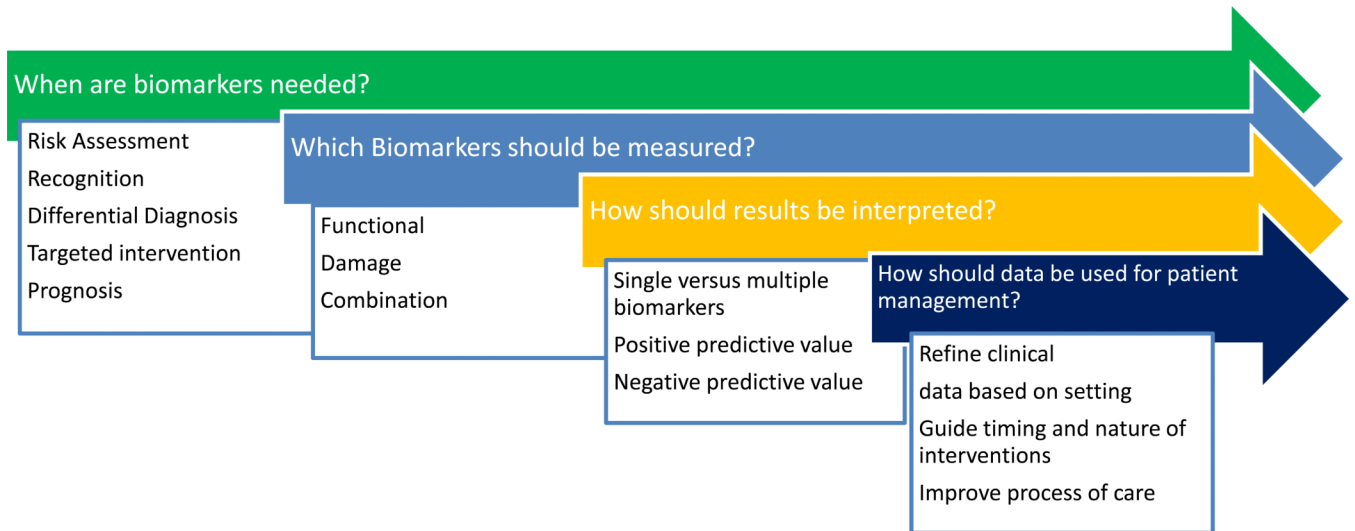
When are biomarkers needed?

Risk Assessment
Recognition
Differential Diagnosis
Targeted intervention
Prognosis

Which Biomarkers should be measured?

Functional
Damage
Combination

How should results be interpreted?

Single versus multiple biomarkers
Positive predictive value
Negative predictive value

How should data be used for patient management?

Refine clinical
data based on setting
Guide timing and nature of interventions
Improve process of care